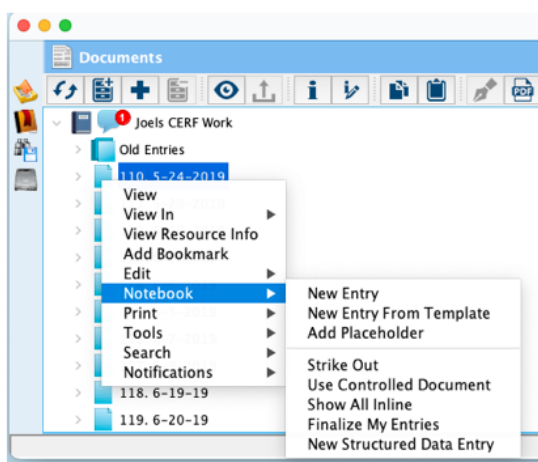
Documents

1

Joels CERF Work

Old Entries

110. 5-24-2019

View
View In
View Resource Info
Add Bookmark
Edit
Notebook
Print
Tools
Search
Notifications

New Entry
New Entry From Template
Add Placeholder

Strike Out
Use Controlled Document
Show All Inline
Finalize My Entries
New Structured Data Entry

118. 6-19-19
119. 6-20-19